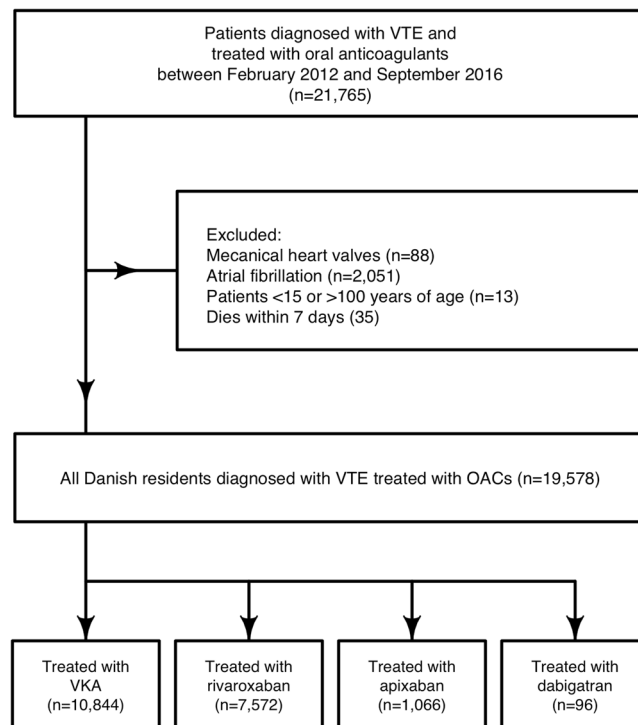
Patients diagnosed with VTE and treated with oral anticoagulants between February 2012 and September 2016 (n=21,765)

Excluded:
Mecanical heart valves (n=88)
Atrial fibrillation (n=2,051)
Patients <15 or >100 years of age (n=13)
Dies within 7 days (35)

All Danish residents diagnosed with VTE treated with OACs (n=19,578)

Treated with VKA (n=10,844)

Treated with rivaroxaban (n=7,572)

Treated with apixaban (n=1,066)

Treated with dabigatran (n=96)